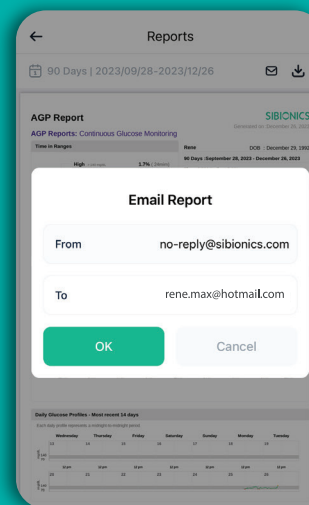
Reports

90 Days | 2023/09/28-2023/12/26

AGP Report

SIBIONICS

AGP Reports: Continuous Glucose Monitoring

Time in Ranges

Rene

DOB : December 25, 1992

High

1.7%

90 Days :September 28, 2023 - December 26, 2023

Email Report

From

no-reply@sibionics.com

To

rene.max@hotmail.com

OK

Cancel

Daily Glucose Profiles - Most recent 14 days

| Wednesday | Thursday | Friday | Saturday | Sunday | Monday | Tuesday |
|---|---|---|---|---|---|---|
| 13 | 14 | 15 | 16 | 17 | 18 | 19 |
| 20 | 21 | 22 | 23 | 24 | 25 | 26 |